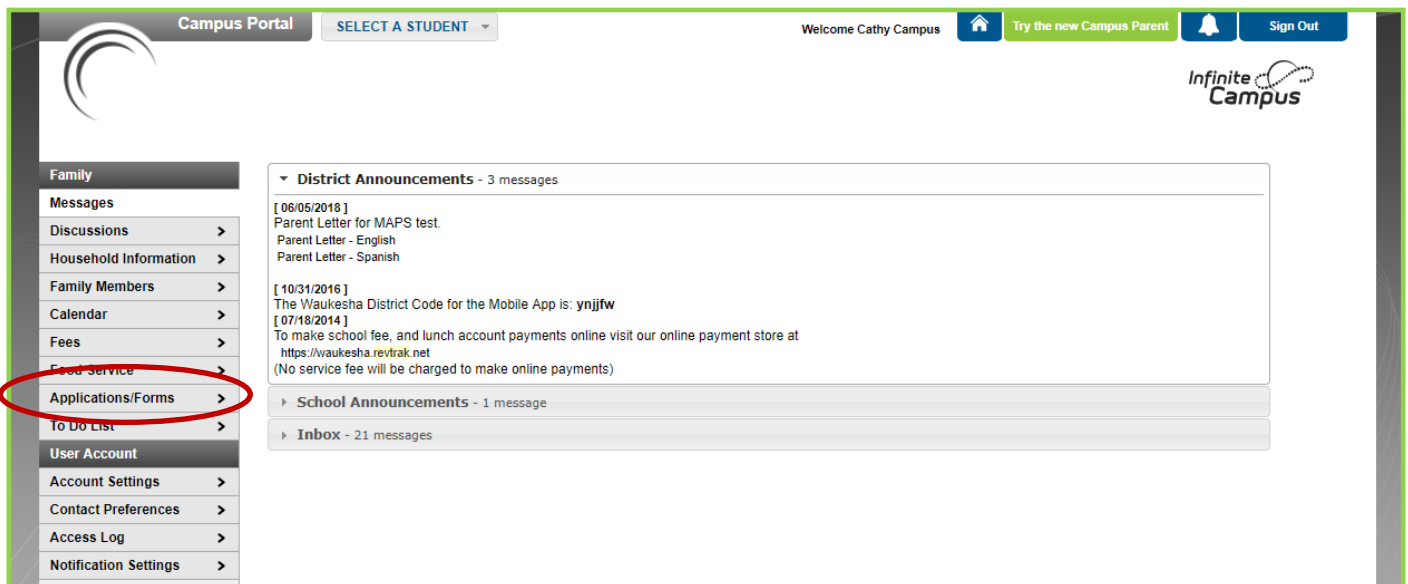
Campus Portal

SELECT A STUDENT

Welcome Cathy Campus

Try the new Campus Parent

Sign Out

Infinite Campus

Family

Messages

Discussions

Household Information

Family Members

Calendar

Fees

Food Service

Applications/Forms

To Do List

User Account

Account Settings

Contact Preferences

Access Log

Notification Settings

District Announcements - 3 messages

[ 06/05/2018 ]
Parent Letter for MAPS test.
Parent Letter - English
Parent Letter - Spanish

[ 10/31/2016 ]
The Waukesha District Code for the Mobile App is: **ynjjfw**
[ 07/18/2014 ]
To make school fee, and lunch account payments online visit our online payment store at
https://waukesha.revtrak.net
(No service fee will be charged to make online payments)

School Announcements - 1 message

Inbox - 21 messages